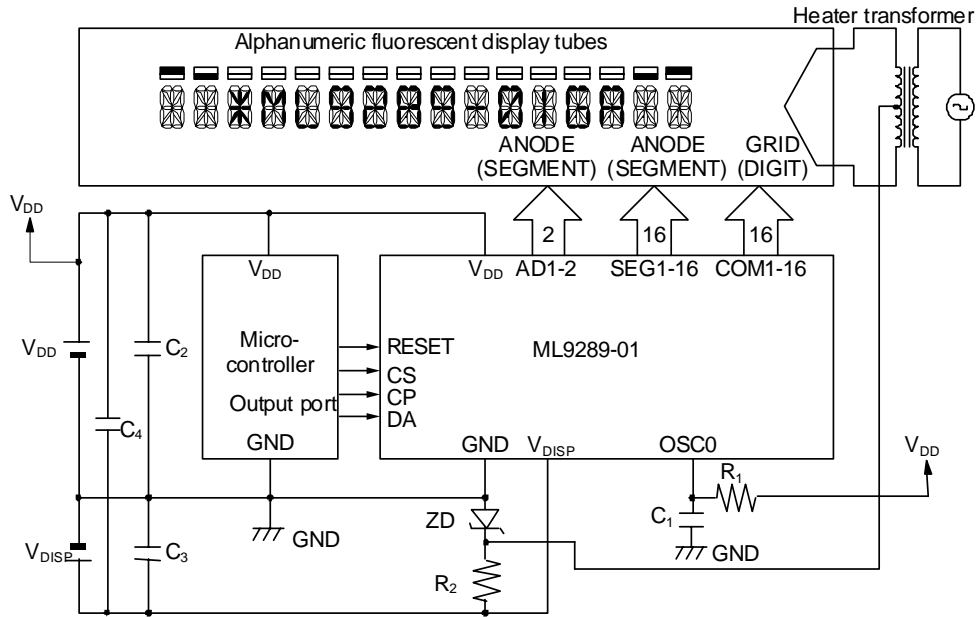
Heater transformer

Alphanumeric fluorescent display tubes

ANODE (SEGMENT)

ANODE (SEGMENT)

GRID (DIGIT)

2

16

16

$V_{DD}$

$V_{DD}$

$V_{DD}$

AD1-2

SEG1-16

COM1-16

Micro-controller

Output port

GND

RESET

CS

CP

DA

ML9289-01

GND

$V_{DISP}$

OSC0

$V_{DD}$

$V_{DD}$

$C_2$

$C_4$

$R_1$

$C_1$

GND

ZD

GND

$V_{DISP}$

$C_3$

$R_2$